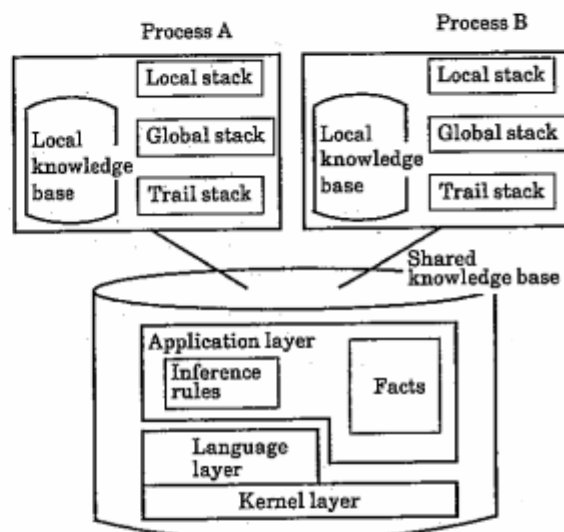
Process A

Local knowledge base

Local stack

Global stack

Trail stack

Process B

Local knowledge base

Local stack

Global stack

Trail stack

Shared knowledge base

Application layer

Inference rules

Facts

Language layer

Kernel layer